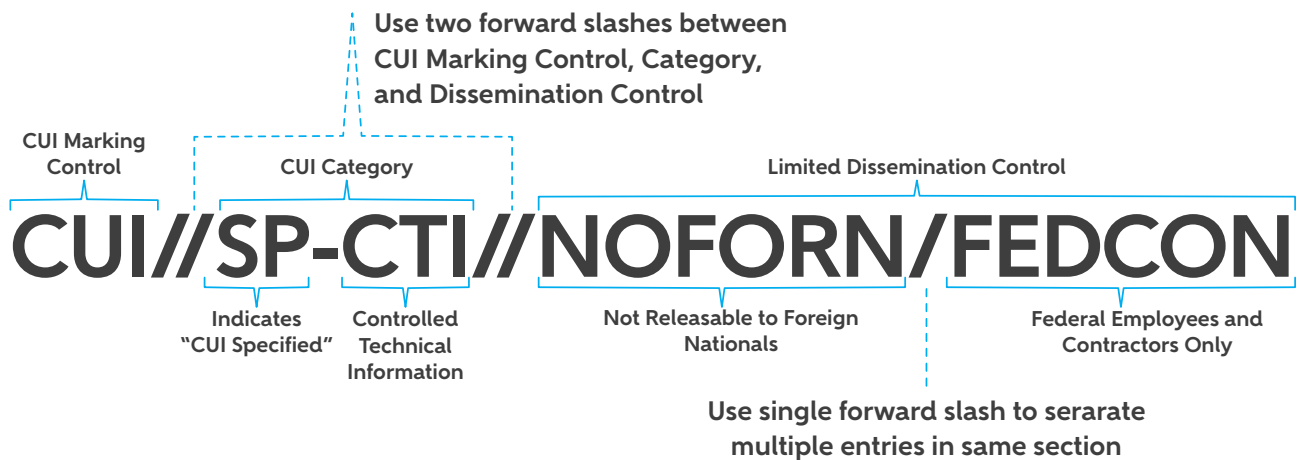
Use two forward slashes between CUI Marking Control, Category, and Dissemination Control

CUI Marking Control

CUI Category

Limited Dissemination Control

CUI//SP-CTI//NOFORN/FEDCON

Indicates "CUI Specified"

Controlled Technical Information

Not Releasable to Foreign Nationals

Federal Employees and Contractors Only

Use single forward slash to serarate multiple entries in same section